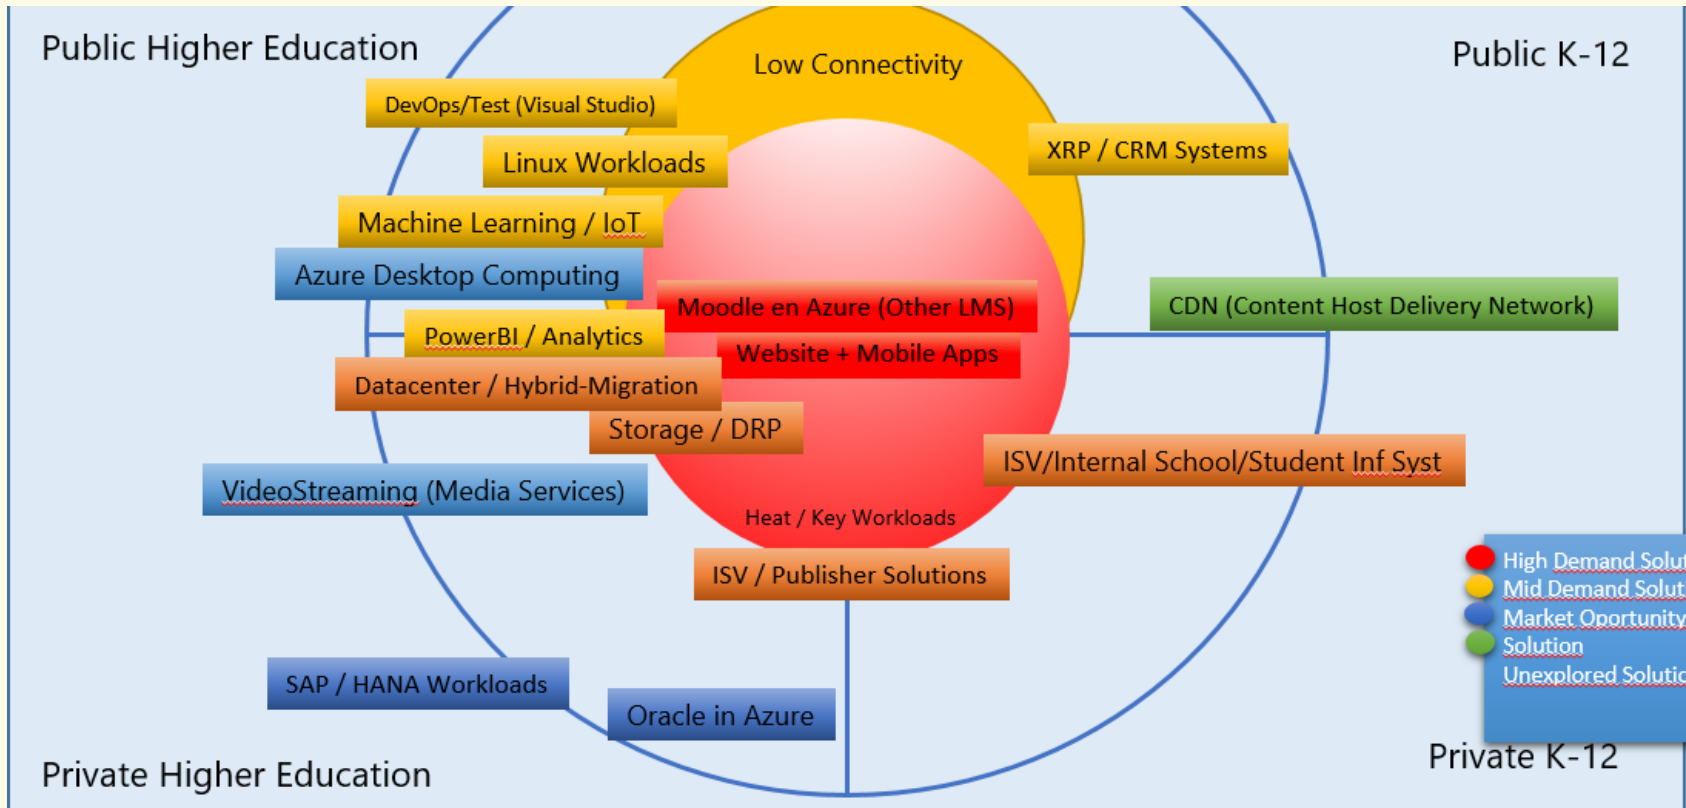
Public Higher Education

Public K-12

Low Connectivity

DevOps/Test (Visual Studio)

Linux Workloads

XRP / CRM Systems

Machine Learning / IoT

Azure Desktop Computing

Moodle en Azure (Other LMS)

CDN (Content Host Delivery Network)

PowerBI / Analytics

Website + Mobile Apps

Datacenter / Hybrid-Migration

Storage / DRP

ISV/Internal School/Student Inf Syst

VideoStreaming (Media Services)

Heat / Key Workloads

ISV / Publisher Solutions

High Demand Solut
Mid Demand Solut
Market Oportunity Solution
Unexplored Solutio

SAP / HANA Workloads

Oracle in Azure

Private K-12

Private Higher Education